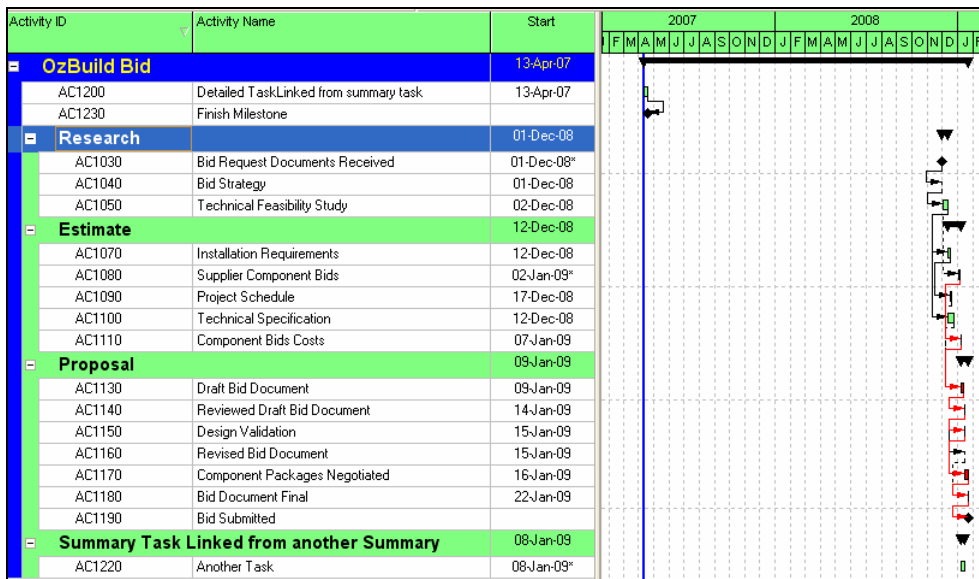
| Activity ID | Activity Name | Start |
|---|---|---|
| OzBuild Bid | | 13-Apr-07 |
| AC1200 | Detailed TaskLinked from summary task | 13-Apr-07 |
| AC1230 | Finish Milestone | |
| Research | | 01-Dec-08 |
| AC1030 | Bid Request Documents Received | 01-Dec-08* |
| AC1040 | Bid Strategy | 01-Dec-08 |
| AC1050 | Technical Feasibility Study | 02-Dec-08 |
| Estimate | | 12-Dec-08 |
| AC1070 | Installation Requirements | 12-Dec-08 |
| AC1080 | Supplier Component Bids | 02-Jan-09* |
| AC1090 | Project Schedule | 17-Dec-08 |
| AC1100 | Technical Specification | 12-Dec-08 |
| AC1110 | Component Bids Costs | 07-Jan-09 |
| Proposal | | 09-Jan-09 |
| AC1130 | Draft Bid Document | 09-Jan-09 |
| AC1140 | Reviewed Draft Bid Document | 14-Jan-09 |
| AC1150 | Design Validation | 15-Jan-09 |
| AC1160 | Revised Bid Document | 15-Jan-09 |
| AC1170 | Component Packages Negotiated | 16-Jan-09 |
| AC1180 | Bid Document Final | 22-Jan-09 |
| AC1190 | Bid Submitted | |
| Summary Task Linked from another Summary | | 08-Jan-09 |
| AC1220 | Another Task | 08-Jan-09* |

2007 2008
J F M A M J J A S O N D J F M A M J J A S O N D J F